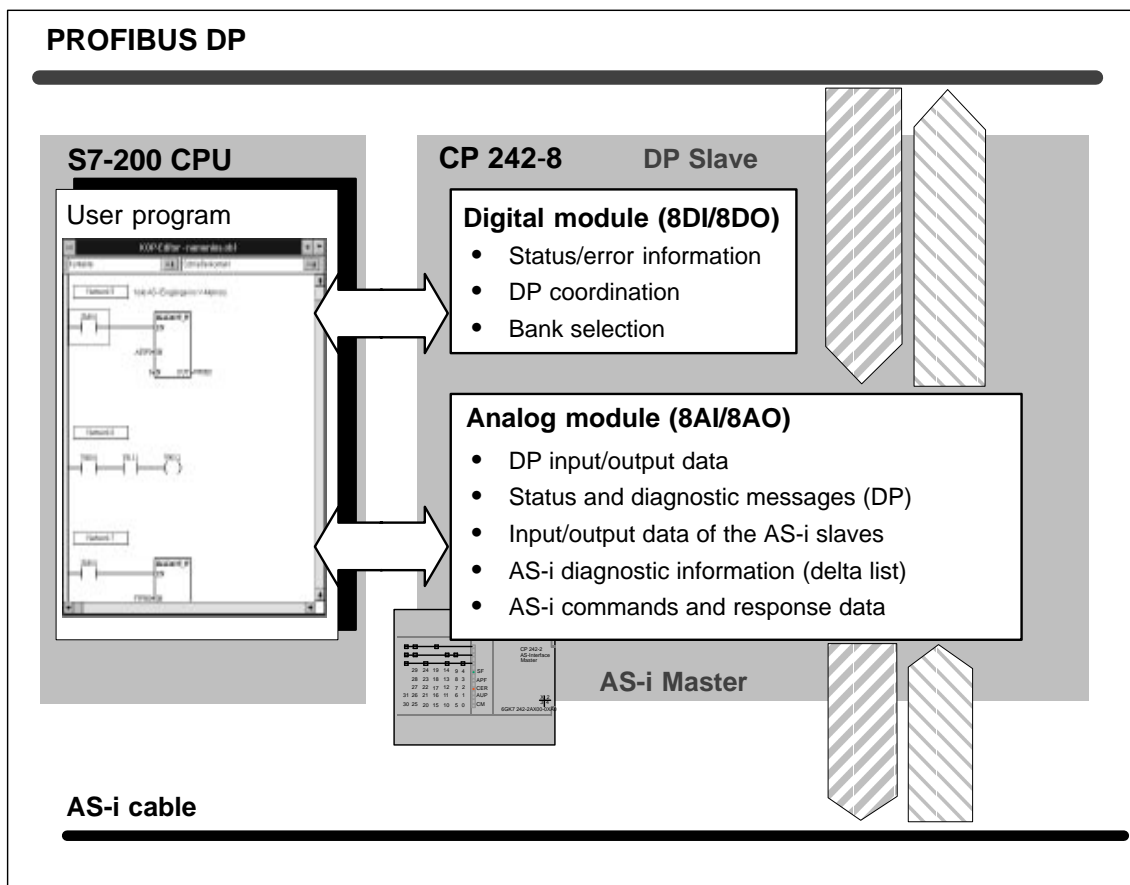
PROFIBUS DP

S7-200 CPU

User program

KOP-Editor - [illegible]

Network 1

Network 2

Network 3

CP 242-8 DP Slave

Digital module (8DI/8DO)

- Status/error information
- DP coordination
- Bank selection

Analog module (8AI/8AO)

- DP input/output data
- Status and diagnostic messages (DP)
- Input/output data of the AS-i slaves
- AS-i diagnostic information (delta list)
- AS-i commands and response data

CP 242-2 AS-Interface Master

29 24 19 14 9 4 SF
28 23 18 13 8 3 APF
27 22 17 12 7 2 CER
31 26 21 16 11 6 1 AUP
30 25 20 15 10 5 0 CM

6GK7 242-2AX00-0XA0

AS-i Master

AS-i cable